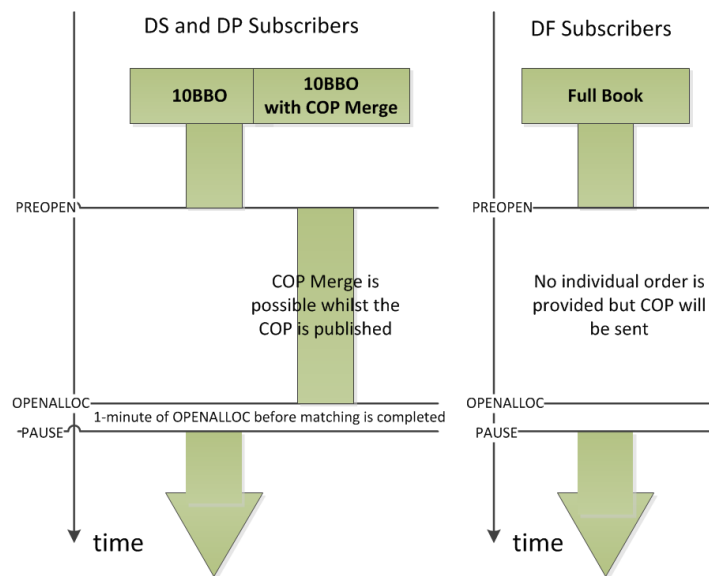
DS and DP Subscribers

10BBO

10BBO with COP Merge

PREOPEN

COP Merge is possible whilst the COP is published

OPENALLOC

1-minute of OPENALLOC before matching is completed

PAUSE

time

DF Subscribers

Full Book

PREOPEN

No individual order is provided but COP will be sent

OPENALLOC

PAUSE

time